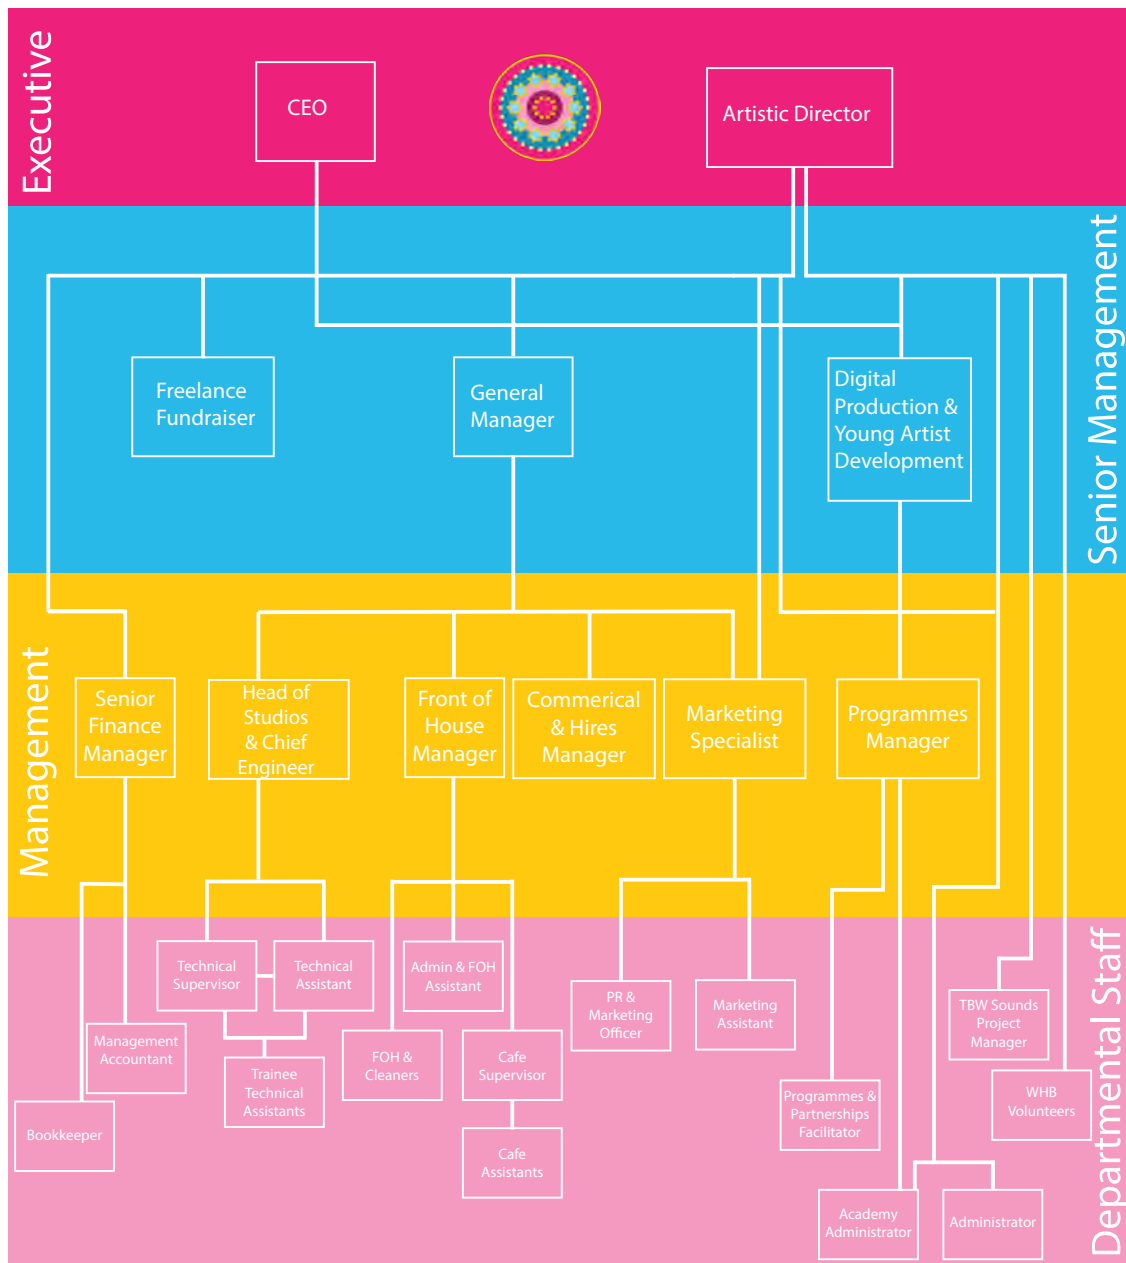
Executive

CEO

Artistic Director

Senior Management

Freelance Fundraiser

General Manager

Digital Production & Young Artist Development

Management

Senior Finance Manager

Head of Studios & Chief Engineer

Front of House Manager

Commerical & Hires Manager

Marketing Specialist

Programmes Manager

Departmental Staff

Technical Supervisor

Technical Assistant

Admin & FOH Assistant

PR & Marketing Officer

Marketing Assistant

TBW Sounds Project Manager

Management Accountant

Trainee Technical Assistants

FOH & Cleaners

Cafe Supervisor

WHB Volunteers

Programmes & Partnerships Facilitator

Bookkeeper

Cafe Assistants

Academy Administrator

Administrator